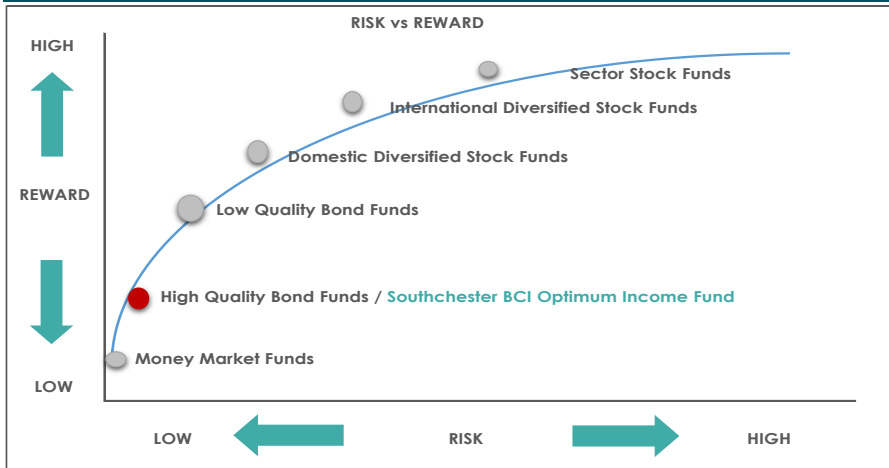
RISK vs REWARD

HIGH

REWARD

LOW

Sector Stock Funds

International Diversified Stock Funds

Domestic Diversified Stock Funds

Low Quality Bond Funds

High Quality Bond Funds / Southchester BCI Optimum Income Fund

Money Market Funds

LOW

RISK

HIGH